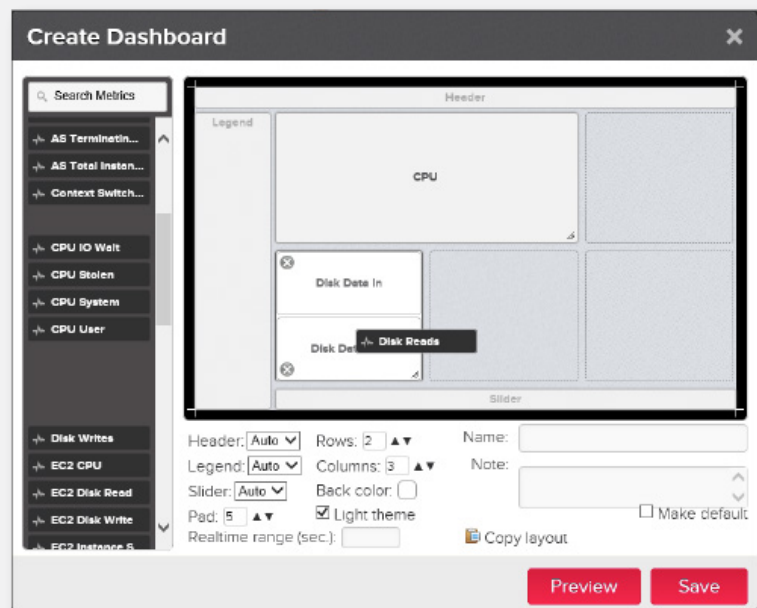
Create Dashboard

×

Search Metrics

AS Terminatin...
AS Total Instan...
Context Switch...
CPU IO Wait
CPU Stolen
CPU System
CPU User
Disk Writes
EC2 CPU
EC2 Disk Read
EC2 Disk Write
EC2 Instance S...

Header
Legend
CPU
Disk Data In
Disk Dat
Disk Reads
Slider

Header: Auto
Legend: Auto
Slider: Auto
Pad: 5
Rows: 2
Columns: 3
Back color:
☑ Light theme
Realtime range (sec.):
Name:
Note:
☐ Make default
Copy layout

Preview
Save